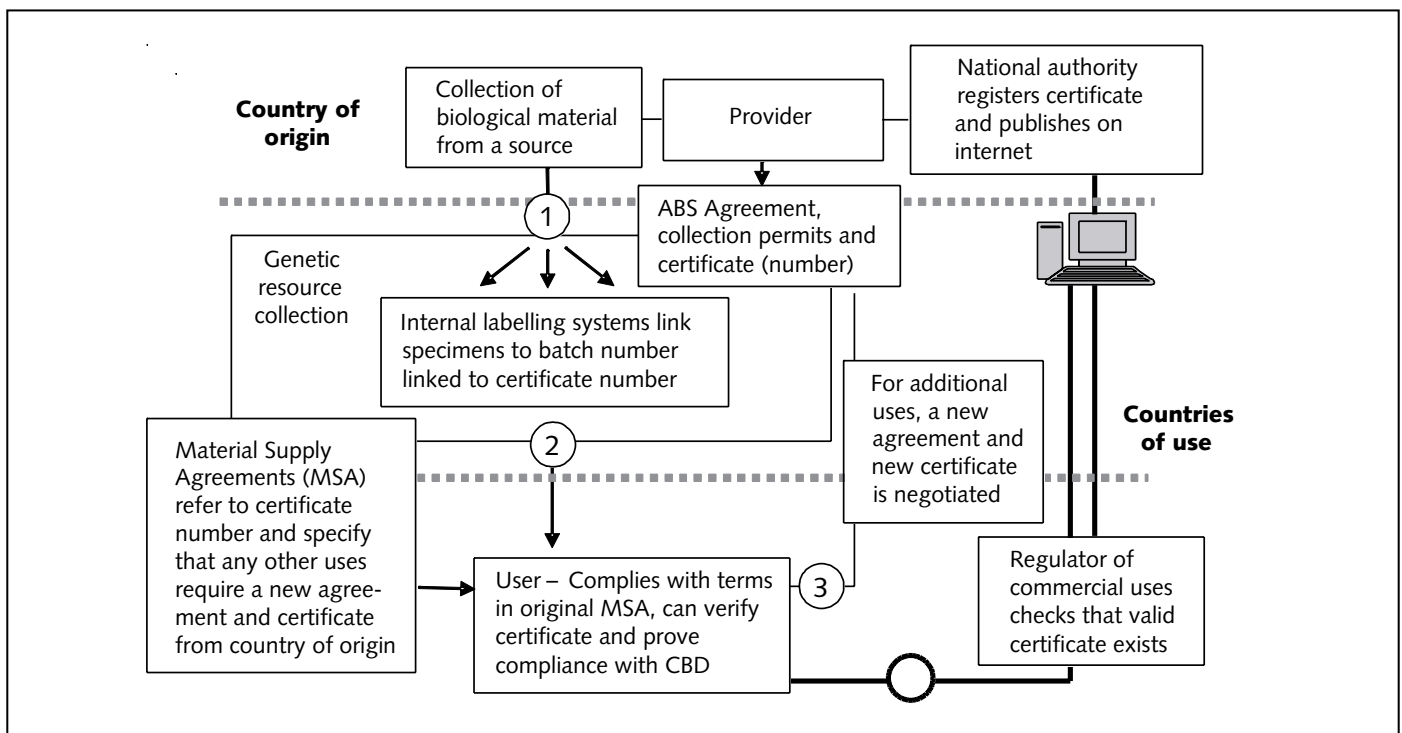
Country of origin

Collection of biological material from a source

Provider

National authority registers certificate and publishes on internet

1

ABS Agreement, collection permits and certificate (number)

Genetic resource collection

Internal labelling systems link specimens to batch number linked to certificate number

For additional uses, a new agreement and new certificate is negotiated

Countries of use

Material Supply Agreements (MSA) refer to certificate number and specify that any other uses require a new agreement and certificate from country of origin

2

User – Complies with terms in original MSA, can verify certificate and prove compliance with CBD

3

Regulator of commercial uses checks that valid certificate exists